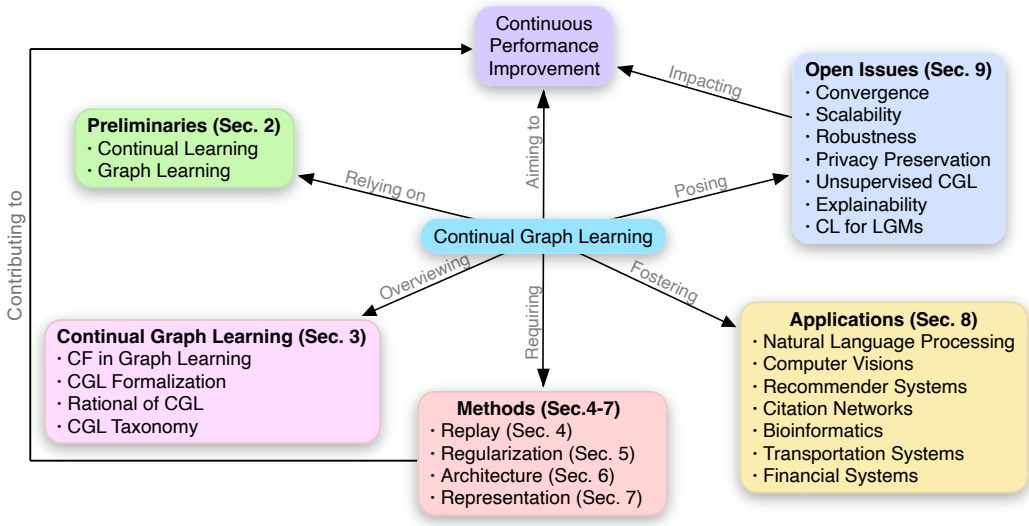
Continuous Performance Improvement

Impacting

Open Issues (Sec. 9)
· Convergence
· Scalability
· Robustness
· Privacy Preservation
· Unsupervised CGL
· Explainability
· CL for LGMs

Contributing to

Preliminaries (Sec. 2)
· Continual Learning
· Graph Learning

Relying on

Aiming to

Posing

Continual Graph Learning

Overviewing

Requiring

Fostering

Continual Graph Learning (Sec. 3)
· CF in Graph Learning
· CGL Formalization
· Rational of CGL
· CGL Taxonomy

Methods (Sec.4-7)
· Replay (Sec. 4)
· Regularization (Sec. 5)
· Architecture (Sec. 6)
· Representation (Sec. 7)

Applications (Sec. 8)
· Natural Language Processing
· Computer Visions
· Recommender Systems
· Citation Networks
· Bioinformatics
· Transportation Systems
· Financial Systems